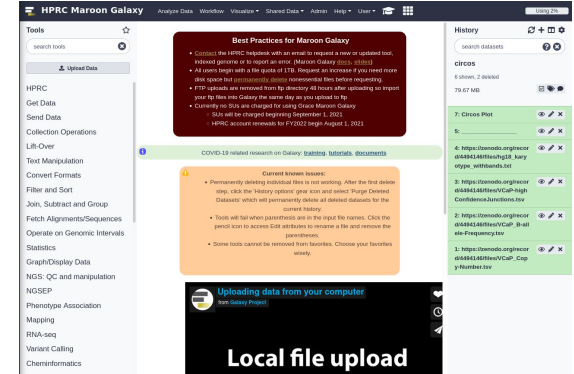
HPRC Maroon Galaxy Analyze Data Workflow Visualize Shared Data Admin Help User Using 2%

Tools

search tools

Upload Data

HPRC
Get Data
Send Data
Collection Operations
Lift-Over
Text Manipulation
Convert Formats
Filter and Sort
Join, Subtract and Group
Fetch Alignments/Sequences
Operate on Genomic Intervals
Statistics
Graph/Display Data
NGS: QC and manipulation
NGSEP
Phenotype Association
Mapping
RNA-seq
Variant Calling
Cheminformatics

Best Practices for Maroon Galaxy

- Contact the HPRC helpdesk with an email to request a new or updated tool, indexed genome or to report an error. (Maroon Galaxy docs, slides)
- All users begin with a file quota of 1TB. Request an increase if you need more disk space but permanently delete nonessential files before requesting.
- FTP uploads are removed from ftp directory 48 hours after uploading so import your ftp files into Galaxy the same day as you upload to ftp
- Currently no SUs are charged for using Grace Maroon Galaxy
  - SUs will be charged beginning September 1, 2021
  - HPRC account renewals for FY2022 begin August 1, 2021

COVID-19 related research on Galaxy: training, tutorials, documents

Current known issues:
- Permanently deleting individual files is not working. After the first delete step, click the 'History options' gear icon and select 'Purge Deleted Datasets' which will permanently delete all deleted datasets for the current history.
- Tools will fail when parentheses are in the input file names. Click the pencil icon to access Edit attributes to rename a file and remove the parentheses.
- Some tools cannot be removed from favorites. Choose your favorites wisely.

Uploading data from your computer
from Galaxy Project

Local file upload

History

search datasets

circos
6 shown, 2 deleted

79.67 MB

7: Circos Plot

5: ______________

4: https://zenodo.org/record/4494146/files/hg18_karyotype_withbands.txt

3: https://zenodo.org/record/4494146/files/VCaP-highConfidenceJunctions.tsv

2: https://zenodo.org/record/4494146/files/VCaP_B-allele-Frequency.tsv

1: https://zenodo.org/record/4494146/files/VCaP_Copy-Number.tsv